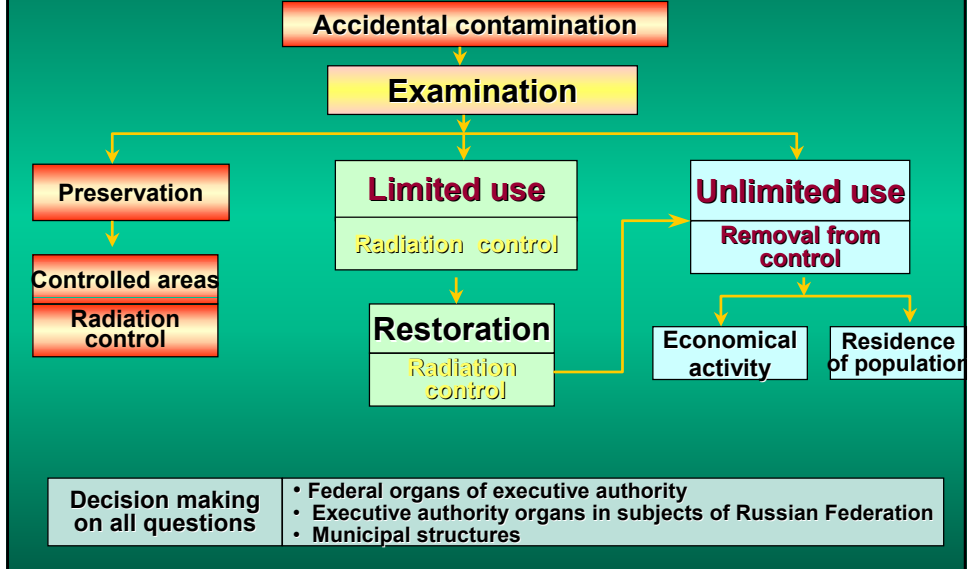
Accidental contamination

Examination

Preservation

Controlled areas

Radiation control

Limited use

Radiation control

Restoration

Radiation control

Unlimited use

Removal from control

Economical activity

Residence of population

| Decision making on all questions | • Federal organs of executive authority<br>• Executive authority organs in subjects of Russian Federation<br>• Municipal structures |
|---|---|